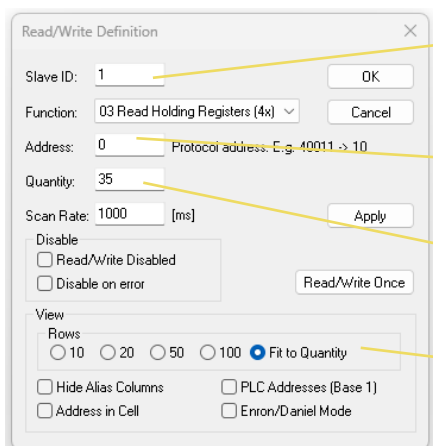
Read/Write Definition

Slave ID: 1

OK

Function: 03 Read Holding Registers (4x)

Cancel

Address: 0

Protocol address. E.g. 40011 -> 10

Quantity: 35

Scan Rate: 1000 [ms]

Apply

Disable

Read/Write Disabled

Disable on error

Read/Write Once

View

Rows

10 20 50 100 Fit to Quantity

Hide Alias Columns

PLC Addresses (Base 1)

Address in Cell

Enron/Daniel Mode